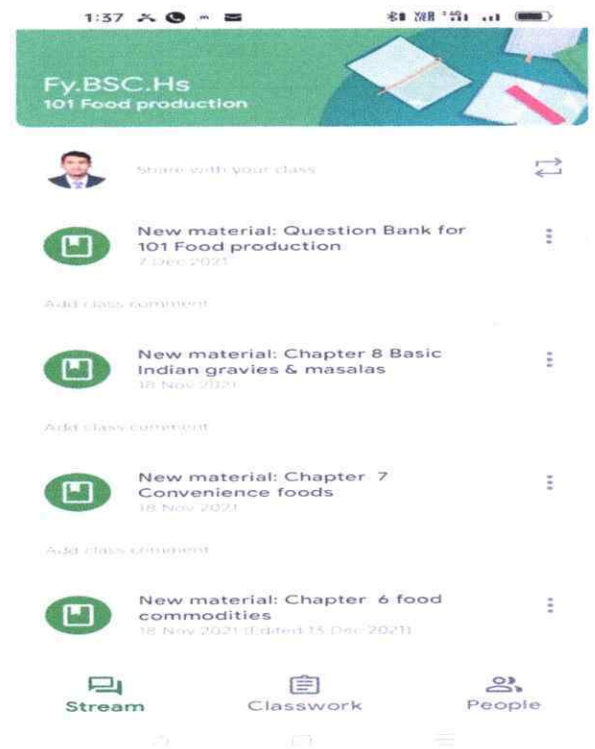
1:37

Fy.BSC.Hs
101 Food production

Share with your class

New material: Question Bank for 101 Food production
7 Dec 2021

Add class comment

New material: Chapter 8 Basic Indian gravies & masalas
18 Nov 2021

Add class comment

New material: Chapter 7 Convenience foods
18 Nov 2021

Add class comment

New material: Chapter 6 food commodities
18 Nov 2021 (Edited 15 Dec 2021)

Stream
Classwork
People